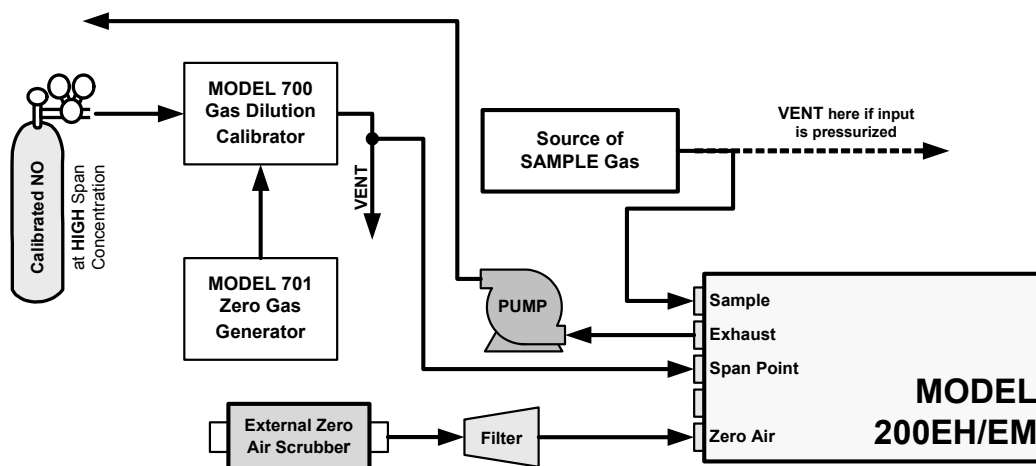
Calibrated NO

at HIGH Span Concentration

MODEL 700 Gas Dilution Calibrator

VENT

MODEL 701 Zero Gas Generator

Source of SAMPLE Gas

VENT here if input is pressurized

PUMP

Sample

Exhaust

Span Point

Zero Air

MODEL 200EH/EM

External Zero Air Scrubber

Filter